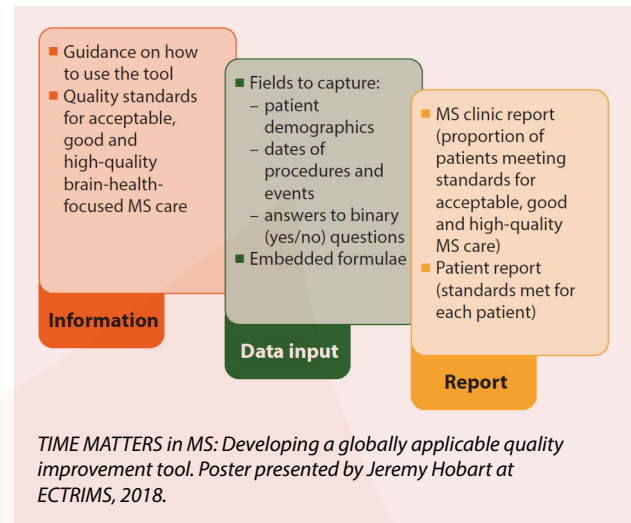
■ Guidance on how to use the tool
■ Quality standards for acceptable, good and high-quality brain-health-focused MS care

Information

■ Fields to capture:
– patient demographics
– dates of procedures and events
– answers to binary (yes/no) questions
■ Embedded formulae

Data input

■ MS clinic report (proportion of patients meeting standards for acceptable, good and high-quality MS care)
■ Patient report (standards met for each patient)

Report

TIME MATTERS in MS: Developing a globally applicable quality improvement tool. Poster presented by Jeremy Hobart at ECTRIMS, 2018.